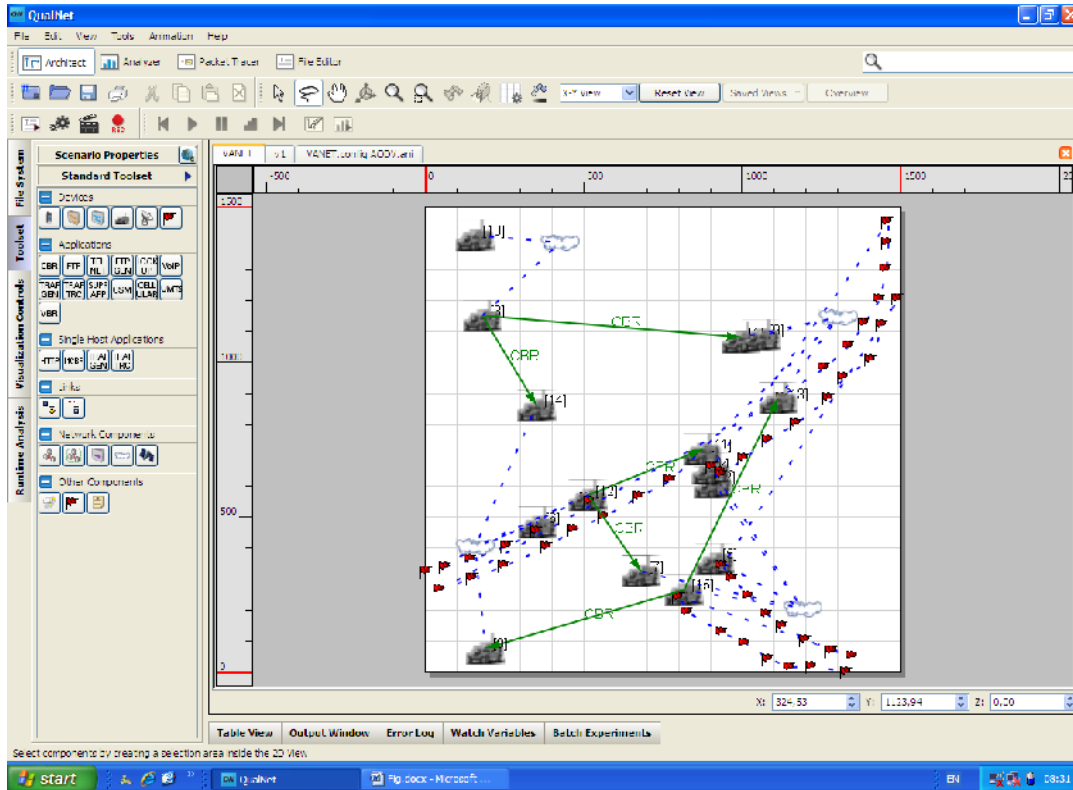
QualNet

File Edit View Tools Animation Help

Architect Analyzer Packet Tracer File Editor

X-Y view Reset View Saved Views Overview

File System Toolset Visualization Controls Runtime Analysis

Scenario Properties

Standard Toolset

Devices

Applications

CBR FTP TELNET FTP GEN MCBR VoIP TRAF GEN TRAF TRC SUPER APP LOOKUP CELLULAR UMTS VBR

Single Host Applications

HTTP MGEN FLAM GEN FLAM HC

Links

Network Components

Other Components

VANET v1 VANET.config AODV.ani

-500 0 500 1000 1500

1500 1000 500 0

[10] [3] CBR [4] [14] CBR [13] [1] CBR [2] CBR [12] [5] CBR [7] [6] [15] CBR [9]

X: 324.53 Y: 1133.94 Z: 0.00

Table View Output Window Error Log Watch Variables Batch Experiments

Select components by creating a selection area inside the 2D View

start QualNet Fig.docx - Microsoft ... EN 08:31